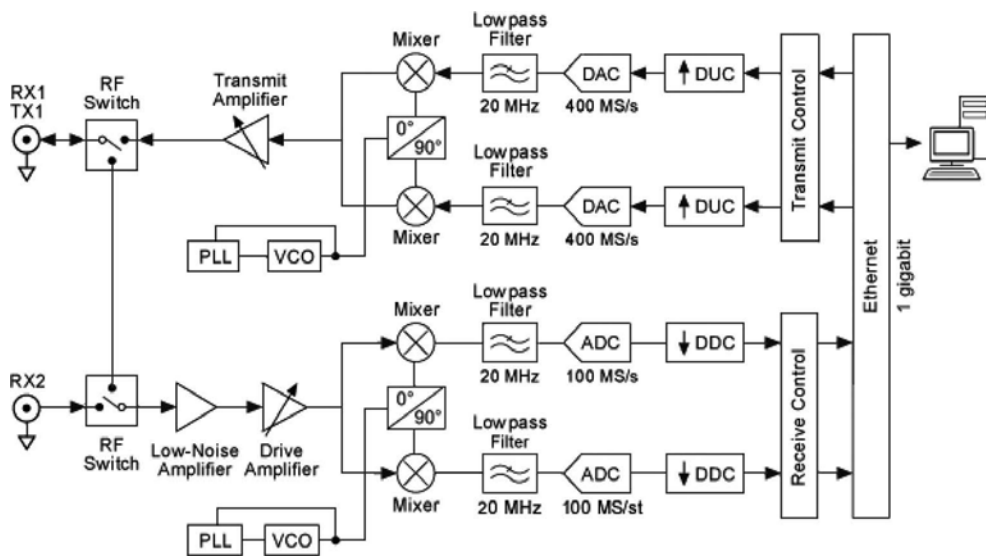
RX1
TX1

RF
Switch

Transmit
Amplifier

Mixer

Lowpass
Filter

DAC

DUC

20 MHz

400 MS/s

0°
90°

Lowpass
Filter

DAC

DUC

Mixer

20 MHz

400 MS/s

PLL

VCO

Transmit Control

Ethernet

1 gigabit

Mixer

Lowpass
Filter

ADC

DDC

20 MHz

100 MS/s

RX2

0°
90°

Receive Control

Lowpass
Filter

RF
Switch

Low-Noise
Amplifier

Drive
Amplifier

ADC

DDC

Mixer

20 MHz

100 MS/st

PLL

VCO